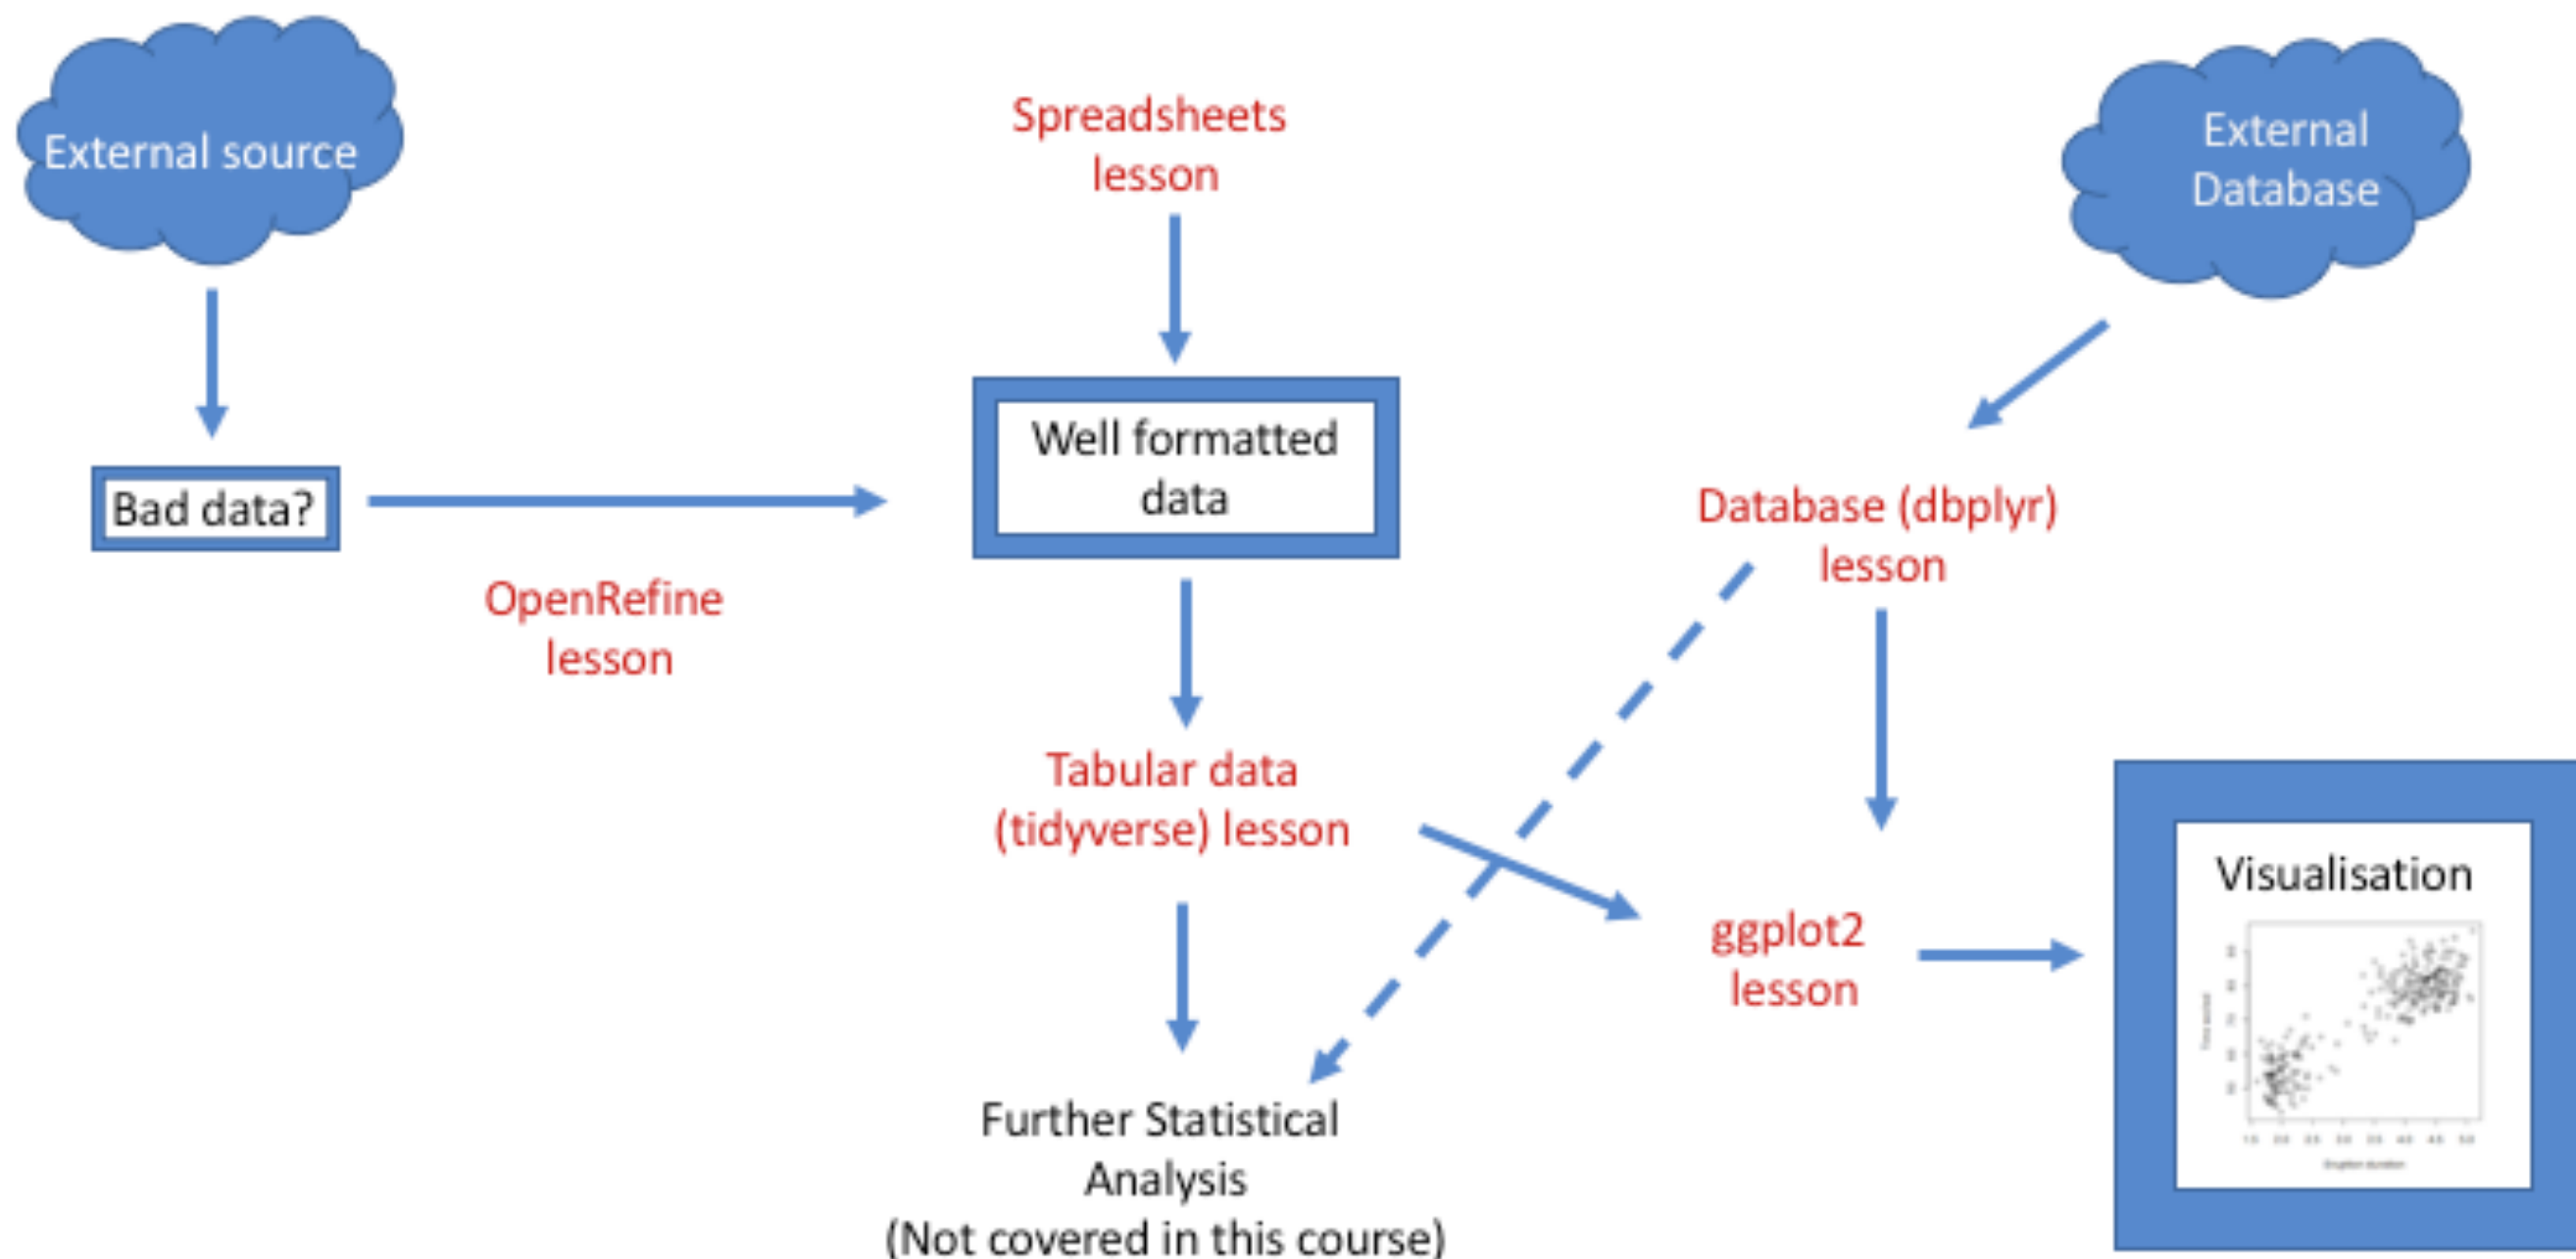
External source

Spreadsheets lesson

External Database

Bad data?

Well formatted data

Database (dbplyr) lesson

OpenRefine lesson

Tabular data (tidyverse) lesson

Visualisation

ggplot2 lesson

Further Statistical Analysis (Not covered in this course)